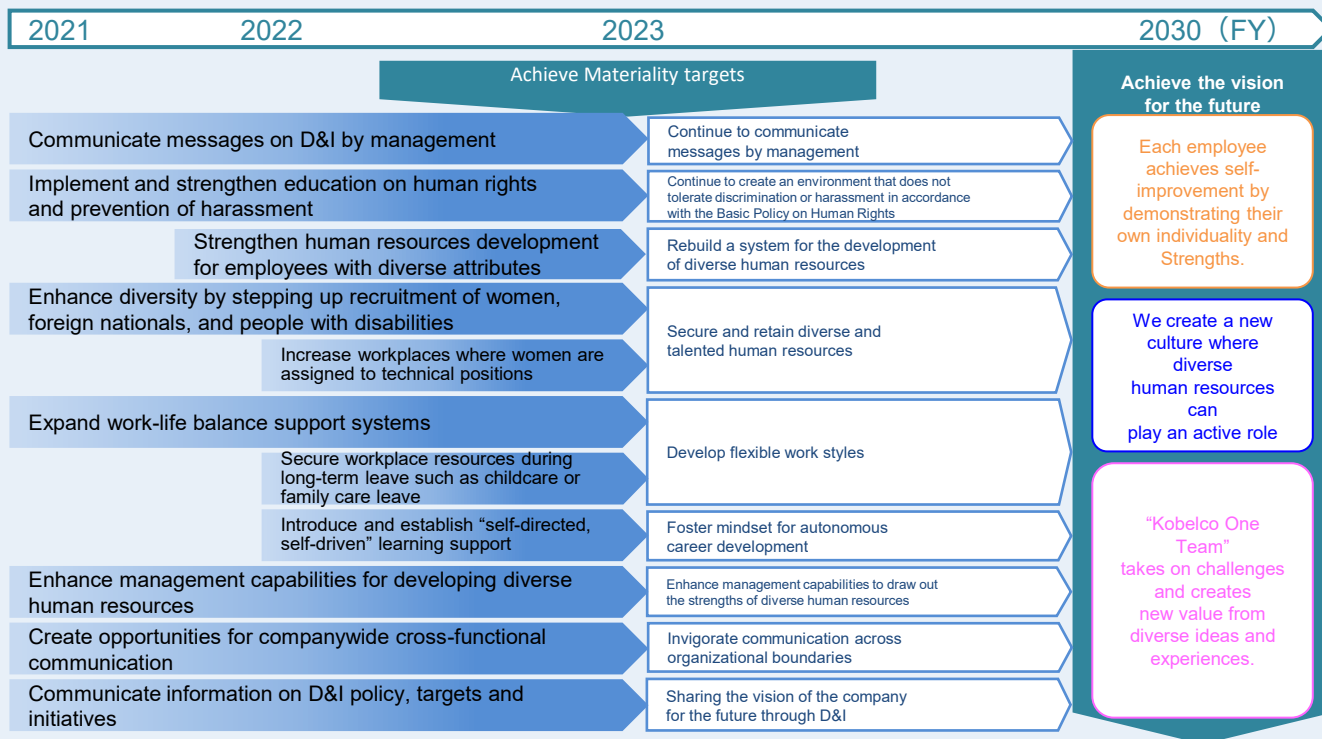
2021 2022 2023 2030（FY）

Achieve Materiality targets

Achieve the vision for the future

Communicate messages on D&I by management

Continue to communicate messages by management

Implement and strengthen education on human rights and prevention of harassment

Continue to create an environment that does not tolerate discrimination or harassment in accordance with the Basic Policy on Human Rights

Strengthen human resources development for employees with diverse attributes

Rebuild a system for the development of diverse human resources

Enhance diversity by stepping up recruitment of women, foreign nationals, and people with disabilities

Increase workplaces where women are assigned to technical positions

Secure and retain diverse and talented human resources

Expand work-life balance support systems

Secure workplace resources during long-term leave such as childcare or family care leave

Develop flexible work styles

Introduce and establish “self-directed, self-driven” learning support

Foster mindset for autonomous career development

Enhance management capabilities for developing diverse human resources

Enhance management capabilities to draw out the strengths of diverse human resources

Create opportunities for companywide cross-functional communication

Invigorate communication across organizational boundaries

Communicate information on D&I policy, targets and initiatives

Sharing the vision of the company for the future through D&I

Each employee achieves self-improvement by demonstrating their own individuality and Strengths.

We create a new culture where diverse human resources can play an active role

“Kobelco One Team” takes on challenges and creates new value from diverse ideas and experiences.